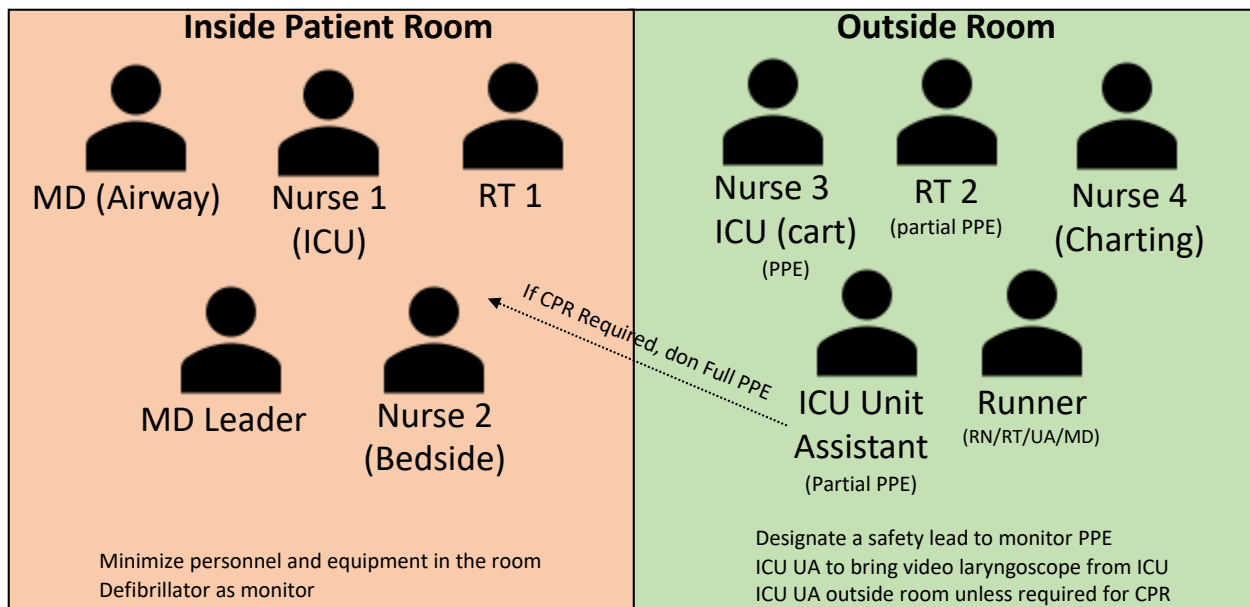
Inside Patient Room

MD (Airway)

Nurse 1 (ICU)

RT 1

MD Leader

Nurse 2 (Bedside)

Minimize personnel and equipment in the room
Defibrillator as monitor

Outside Room

Nurse 3 ICU (cart)
(PPE)

RT 2
(partial PPE)

Nurse 4 (Charting)

If CPR Required, don Full PPE

ICU Unit Assistant
(Partial PPE)

Runner
(RN/RT/UA/MD)

Designate a safety lead to monitor PPE
ICU UA to bring video laryngoscope from ICU
ICU UA outside room unless required for CPR